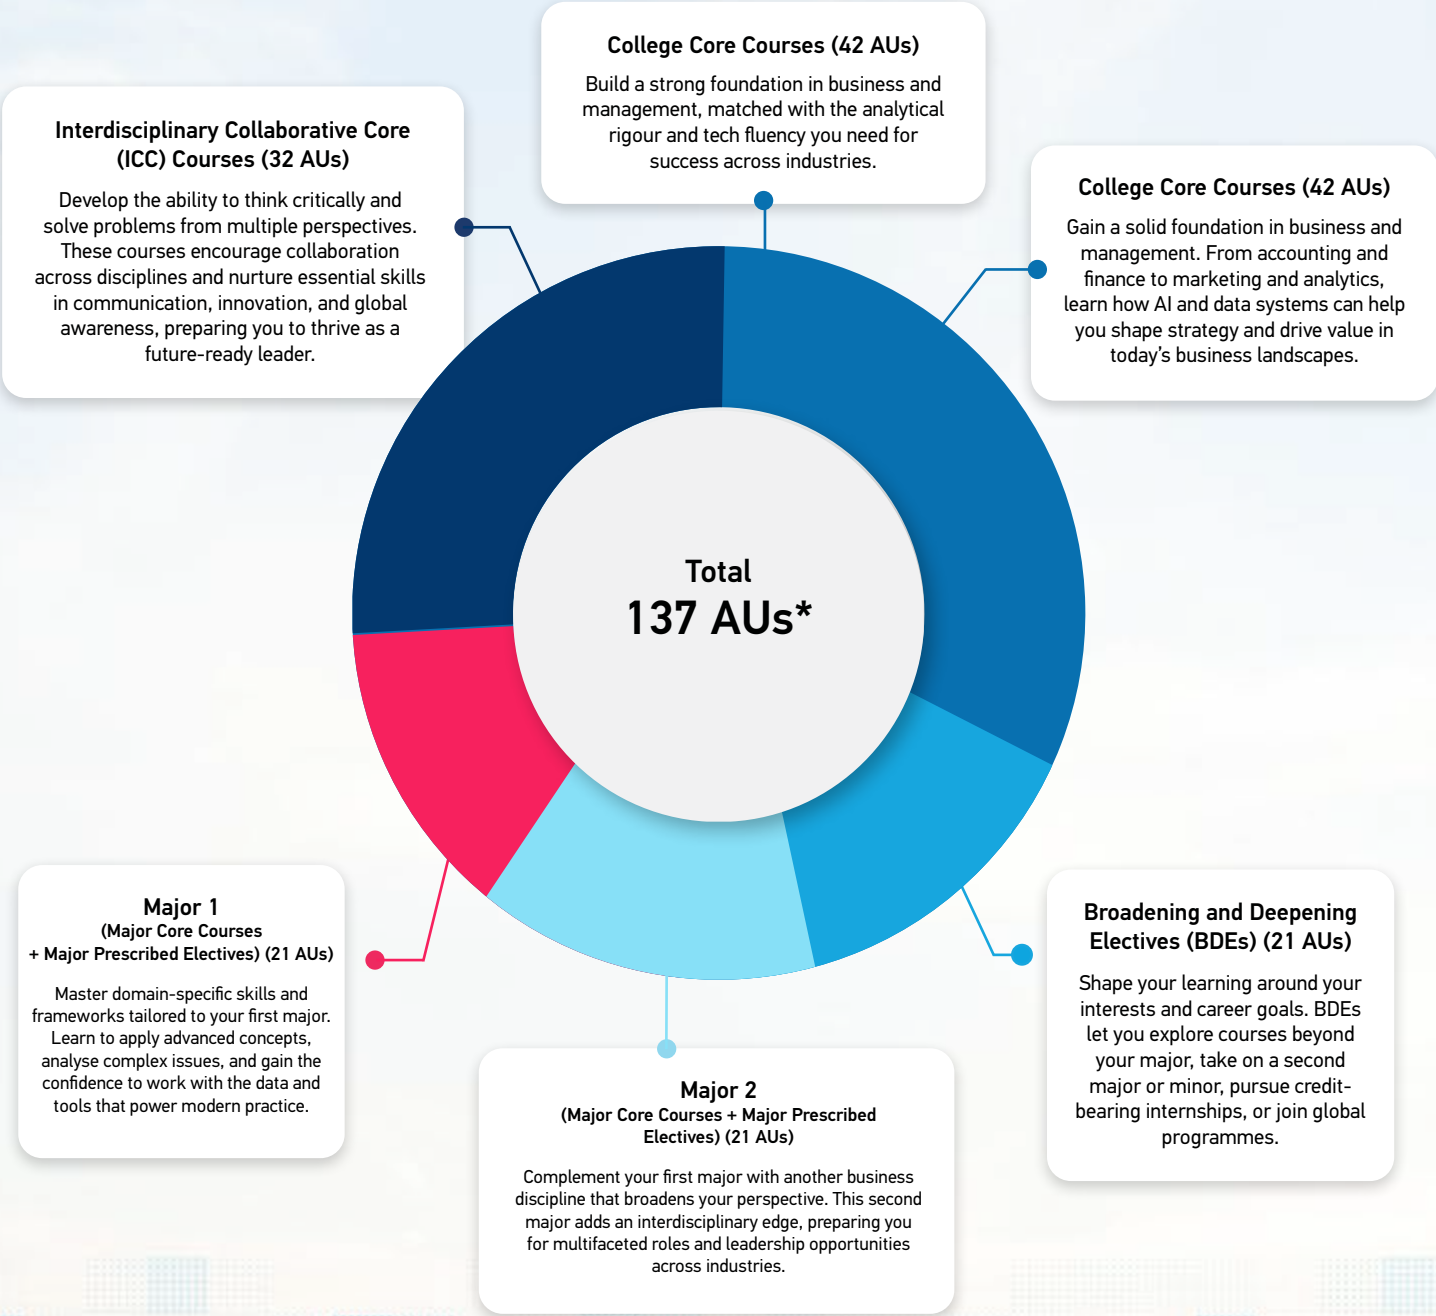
College Core Courses (42 AUs)

Build a strong foundation in business and management, matched with the analytical rigour and tech fluency you need for success across industries.

Interdisciplinary Collaborative Core (ICC) Courses (32 AUs)

Develop the ability to think critically and solve problems from multiple perspectives. These courses encourage collaboration across disciplines and nurture essential skills in communication, innovation, and global awareness, preparing you to thrive as a future-ready leader.

College Core Courses (42 AUs)

Gain a solid foundation in business and management. From accounting and finance to marketing and analytics, learn how AI and data systems can help you shape strategy and drive value in today's business landscapes.

Total
137 AUs*

Major 1
(Major Core Courses + Major Prescribed Electives) (21 AUs)

Master domain-specific skills and frameworks tailored to your first major. Learn to apply advanced concepts, analyse complex issues, and gain the confidence to work with the data and tools that power modern practice.

Broadening and Deepening Electives (BDEs) (21 AUs)

Shape your learning around your interests and career goals. BDEs let you explore courses beyond your major, take on a second major or minor, pursue credit-bearing internships, or join global programmes.

Major 2
(Major Core Courses + Major Prescribed Electives) (21 AUs)

Complement your first major with another business discipline that broadens your perspective. This second major adds an interdisciplinary edge, preparing you for multifaceted roles and leadership opportunities across industries.